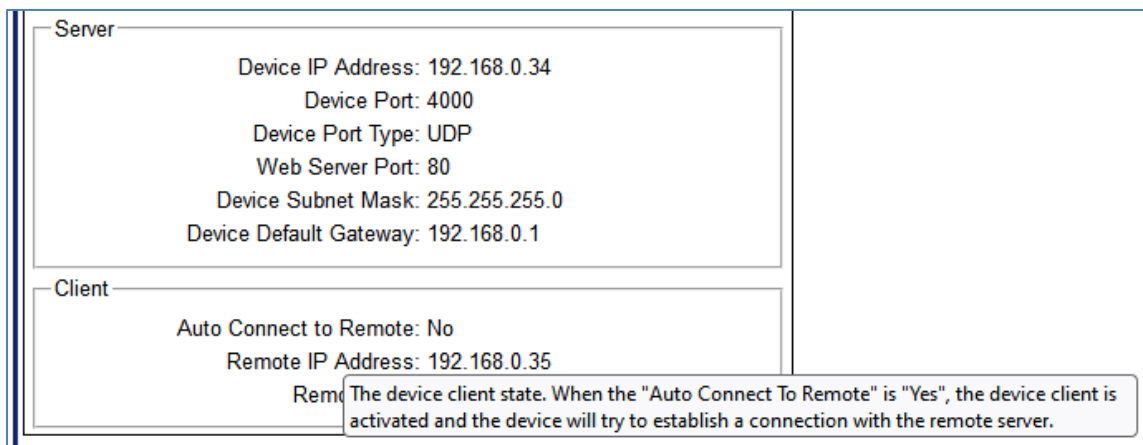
Server

Device IP Address: 192.168.0.34

Device Port: 4000

Device Port Type: UDP

Web Server Port: 80

Device Subnet Mask: 255.255.255.0

Device Default Gateway: 192.168.0.1

Client

Auto Connect to Remote: No

Remote IP Address: 192.168.0.35

Remo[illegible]

The device client state. When the "Auto Connect To Remote" is "Yes", the device client is activated and the device will try to establish a connection with the remote server.